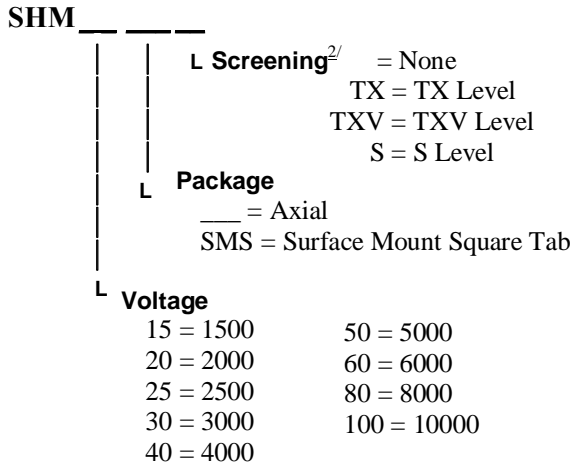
SHM __ ___ __

L Screening$^{2/}$ = None
TX = TX Level
TXV = TXV Level
S = S Level

L Package
___ = Axial
SMS = Surface Mount Square Tab

L Voltage
15 = 1500
20 = 2000
25 = 2500
30 = 3000
40 = 4000

50 = 5000
60 = 6000
80 = 8000
100 = 10000